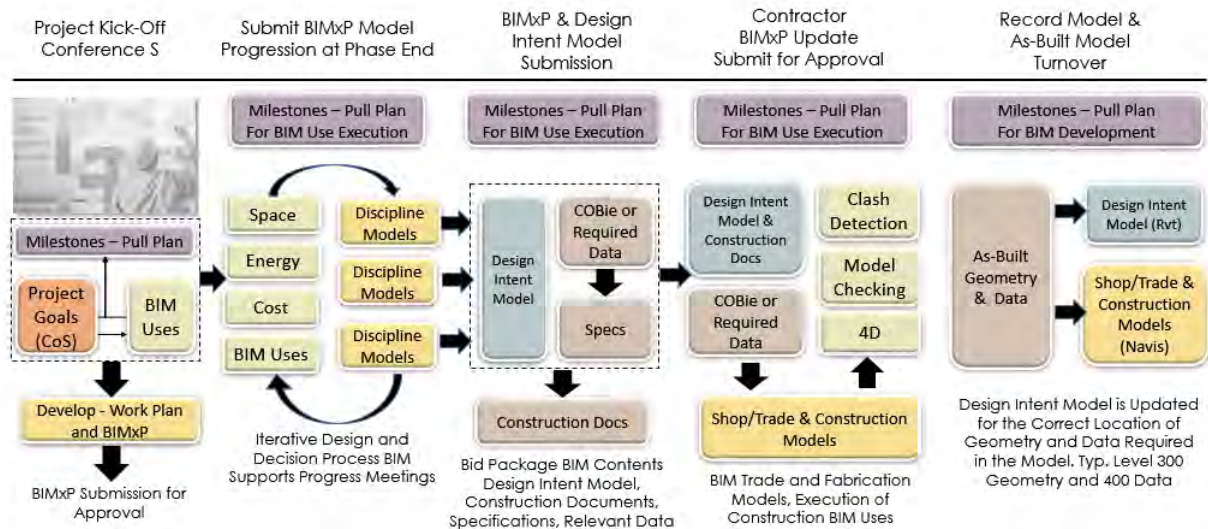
Project Kick-Off Conference S

Submit BIMxP Model Progression at Phase End

BIMxP & Design Intent Model Submission

Contractor BIMxP Update Submit for Approval

Record Model & As-Built Model Turnover

Milestones – Pull Plan

Project Goals (CoS)

BIM Uses

Develop - Work Plan and BIMxP

BIMxP Submission for Approval

Milestones – Pull Plan For BIM Use Execution

Space

Energy

Cost

BIM Uses

Discipline Models

Discipline Models

Discipline Models

Iterative Design and Decision Process BIM Supports Progress Meetings

Milestones – Pull Plan For BIM Use Execution

Design Intent Model

COBie or Required Data

Specs

Construction Docs

Bid Package BIM Contents Design Intent Model, Construction Documents, Specifications, Relevant Data

Milestones – Pull Plan For BIM Use Execution

Design Intent Model & Construction Docs

COBie or Required Data

Clash Detection

Model Checking

4D

Shop/Trade & Construction Models

BIM Trade and Fabrication Models, Execution of Construction BIM Uses

Milestones – Pull Plan For BIM Development

As-Built Geometry & Data

Design Intent Model (Rvt)

Shop/Trade & Construction Models (Navis)

Design Intent Model is Updated for the Correct Location of Geometry and Data Required in the Model. Typ. Level 300 Geometry and 400 Data